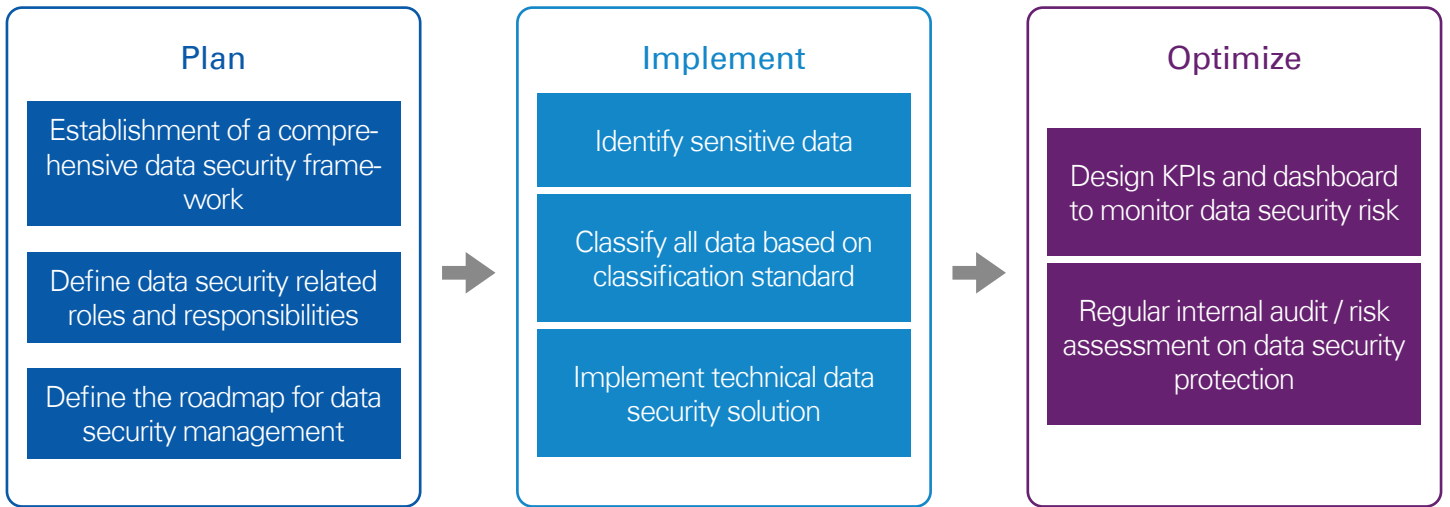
Plan

Establishment of a comprehensive data security framework

Define data security related roles and responsibilities

Define the roadmap for data security management

Implement

Identify sensitive data

Classify all data based on classification standard

Implement technical data security solution

Optimize

Design KPIs and dashboard to monitor data security risk

Regular internal audit / risk assessment on data security protection